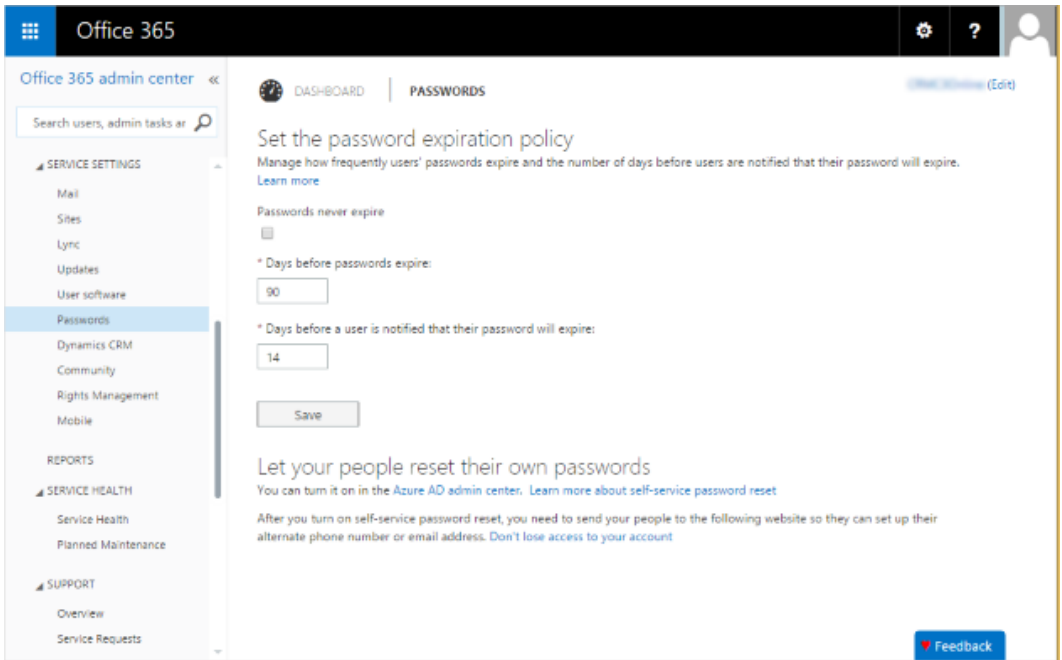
Office 365

Office 365 admin center «

Search users, admin tasks ar

SERVICE SETTINGS

Mail

Sites

Lync

Updates

User software

Passwords

Dynamics CRM

Community

Rights Management

Mobile

REPORTS

SERVICE HEALTH

Service Health

Planned Maintenance

SUPPORT

Overview

Service Requests

DASHBOARD | PASSWORDS

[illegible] (Edit)

Set the password expiration policy

Manage how frequently users' passwords expire and the number of days before users are notified that their password will expire. Learn more

Passwords never expire

* Days before passwords expire:

90

* Days before a user is notified that their password will expire:

14

Save

Let your people reset their own passwords

You can turn it on in the Azure AD admin center. Learn more about self-service password reset

After you turn on self-service password reset, you need to send your people to the following website so they can set up their alternate phone number or email address. Don't lose access to your account

Feedback